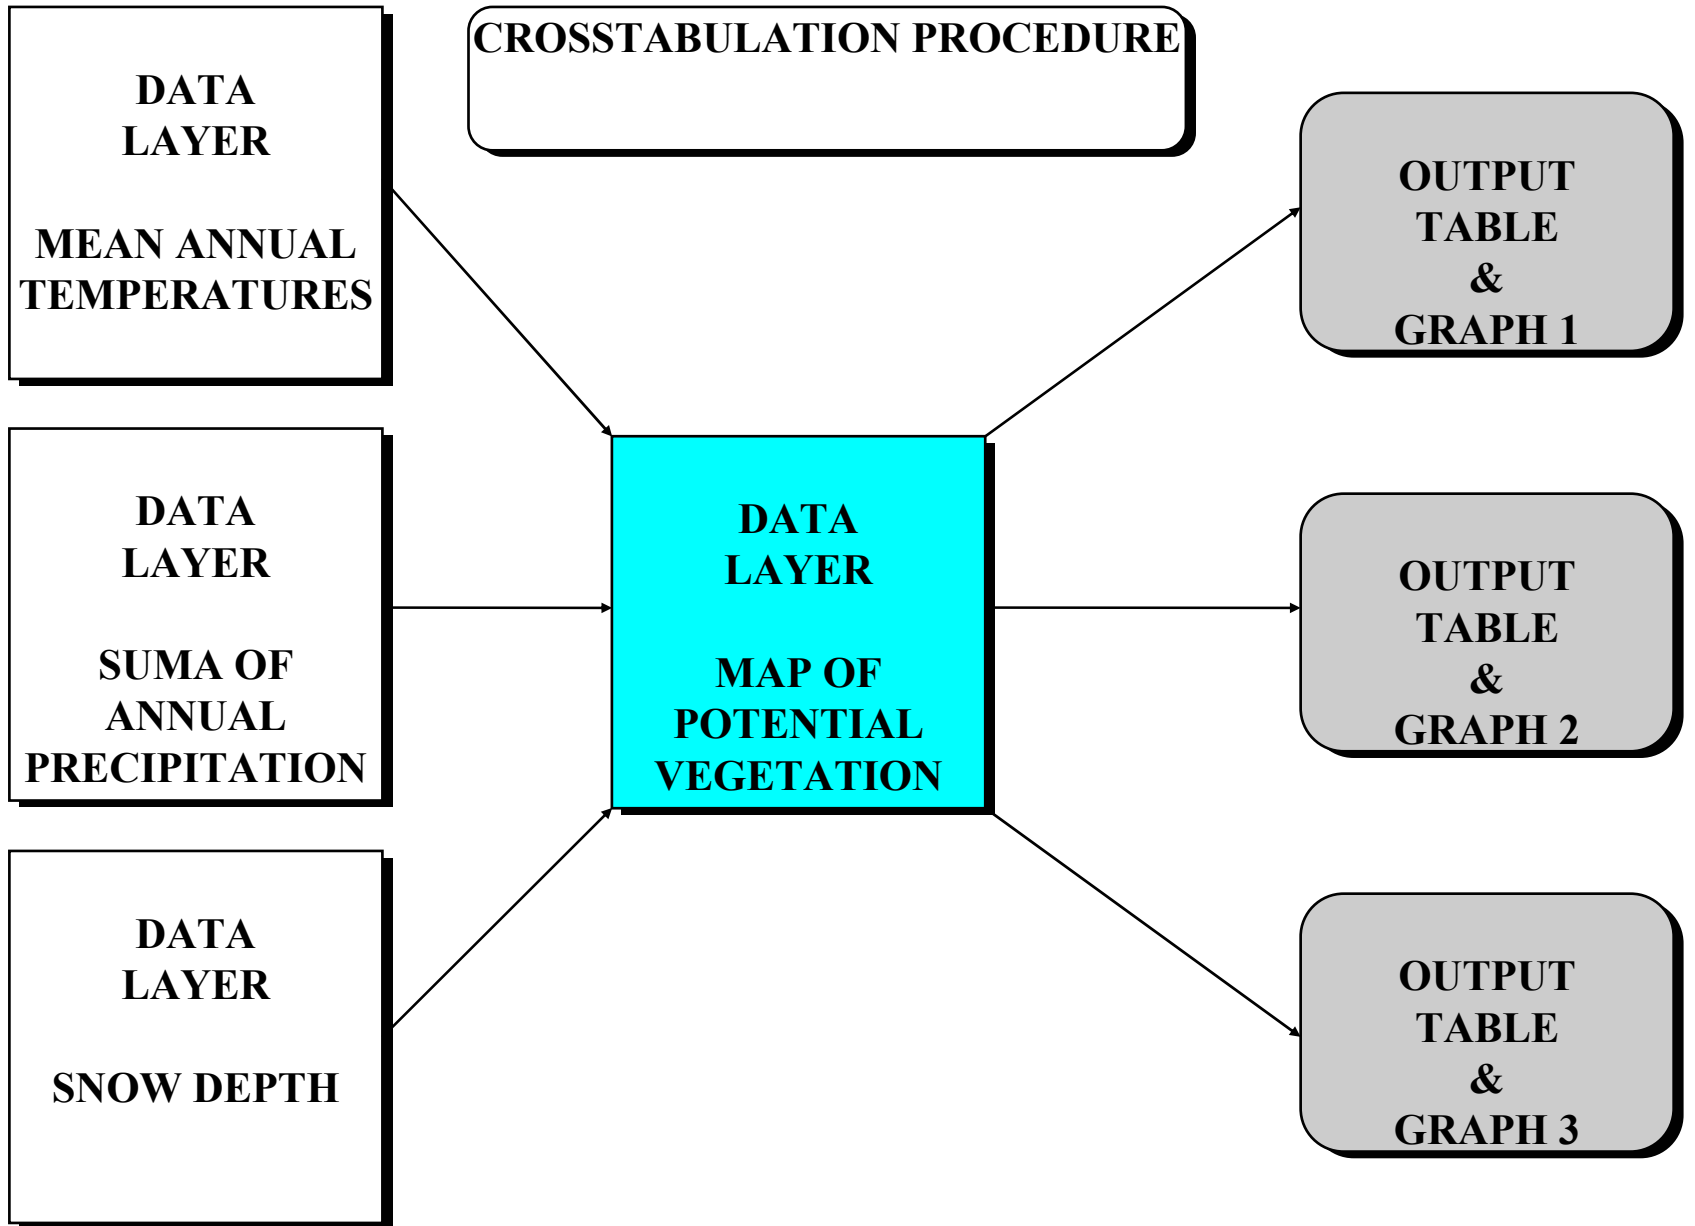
CROSSTABULATION PROCEDURE

DATA
LAYER

MEAN ANNUAL
TEMPERATURES

DATA
LAYER

SUMA OF
ANNUAL
PRECIPITATION

DATA
LAYER

SNOW DEPTH

DATA
LAYER

MAP OF
POTENTIAL
VEGETATION

OUTPUT
TABLE
&
GRAPH 1

OUTPUT
TABLE
&
GRAPH 2

OUTPUT
TABLE
&
GRAPH 3